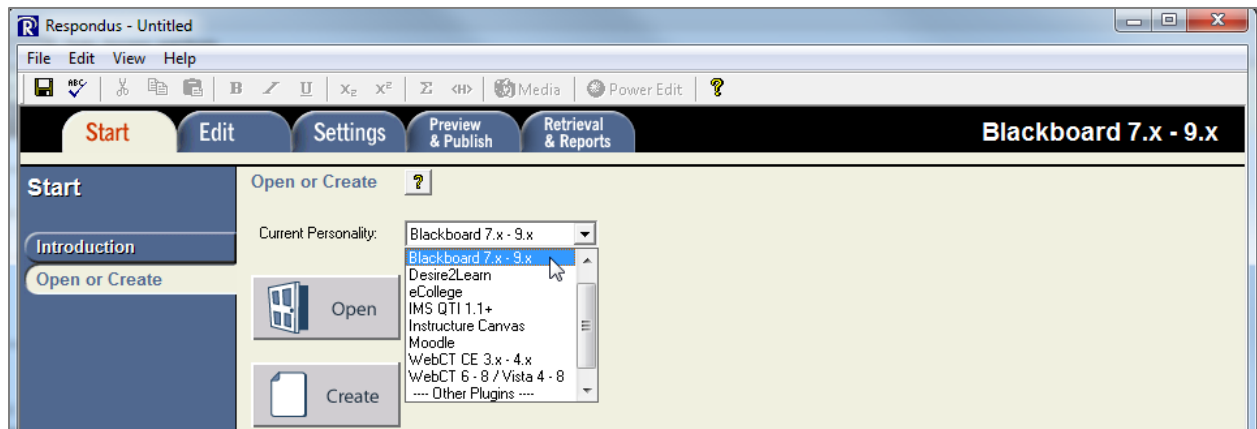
Respondus - Untitled

File Edit View Help

B I U $X_2$ $X^2$ Σ ‹H› Media Power Edit ?

Start Edit Settings Preview & Publish Retrieval & Reports Blackboard 7.x - 9.x

Start

Introduction

Open or Create

Open or Create ?

Current Personality: Blackboard 7.x - 9.x

Blackboard 7.x - 9.x
Desire2Learn
eCollege
IMS QTI 1.1+
Instructure Canvas
Moodle
WebCT CE 3.x - 4.x
WebCT 6 - 8 / Vista 4 - 8
---- Other Plugins ----

Open

Create